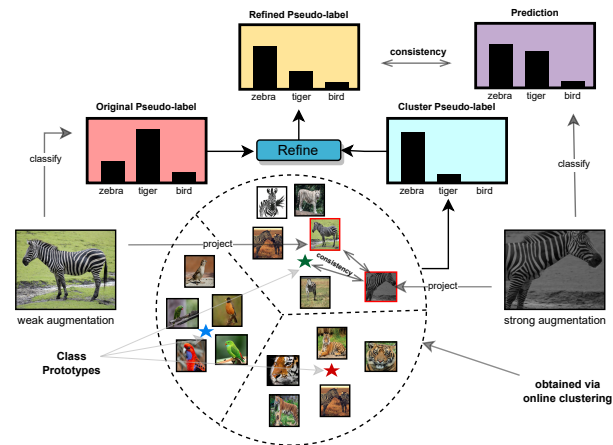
Refined Pseudo-label

zebra tiger bird

consistency

Prediction

zebra tiger bird

Original Pseudo-label

classify

zebra tiger bird

Refine

Cluster Pseudo-label

zebra tiger bird

classify

project

consistency

project

weak augmentation

strong augmentation

Class Prototypes

obtained via online clustering